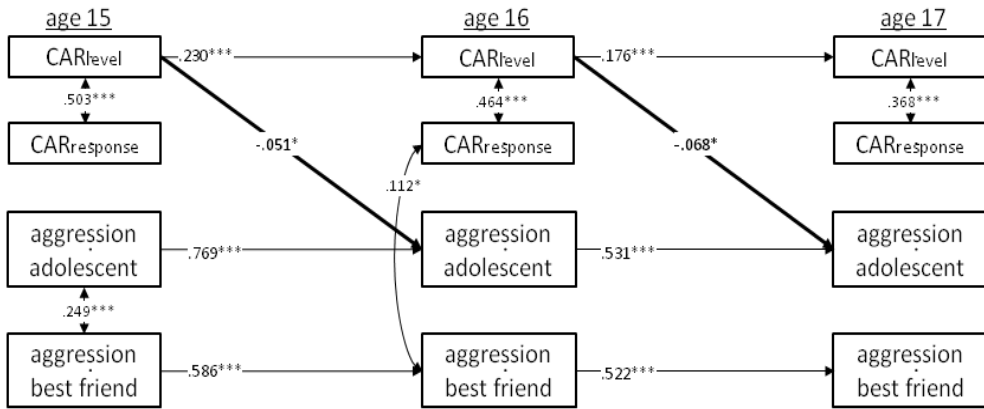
age 15

age 16

age 17

$CAR_{level}$

.230***

$CAR_{level}$

.176***

$CAR_{level}$

.503***

.464***

.368***

$CAR_{response}$

-.051*

$CAR_{response}$

-.068*

$CAR_{response}$

.112*

aggression adolescent

.769***

aggression adolescent

.531***

aggression adolescent

.249***

aggression best friend

.586***

aggression best friend

.522***

aggression best friend